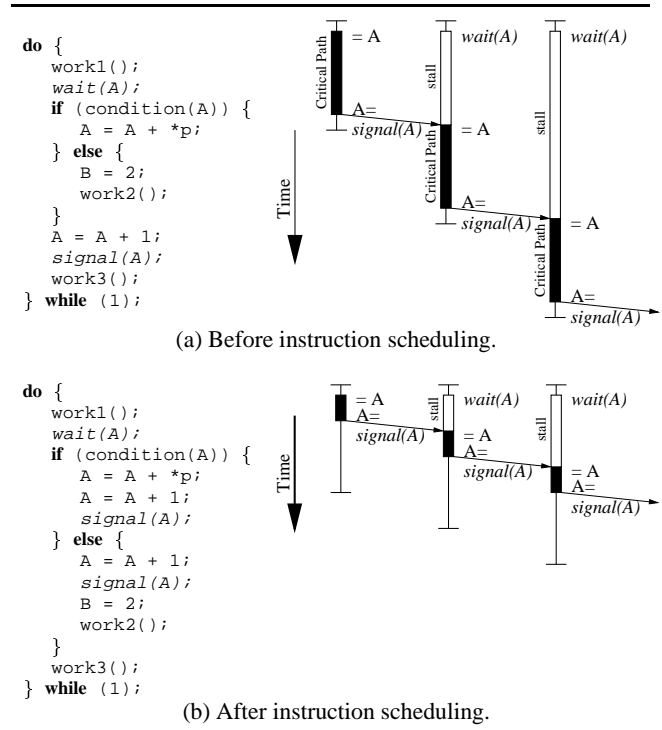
do {
work1();
wait(A);
if (condition(A)) {
A = A + *p;
} else {
B = 2;
work2();
}
A = A + 1;
signal(A);
work3();
} while (1);

Time

Critical Path
= A
A=
signal(A)

wait(A)
stall
Critical Path
= A
A=
signal(A)

wait(A)
stall
Critical Path
= A
A=
signal(A)

(a) Before instruction scheduling.

do {
work1();
wait(A);
if (condition(A)) {
A = A + *p;
A = A + 1;
signal(A);
} else {
A = A + 1;
signal(A);
B = 2;
work2();
}
work3();
} while (1);

Time

= A
A=
signal(A)

wait(A)
stall
= A
A=
signal(A)

wait(A)
stall
= A
A=
signal(A)

(b) After instruction scheduling.